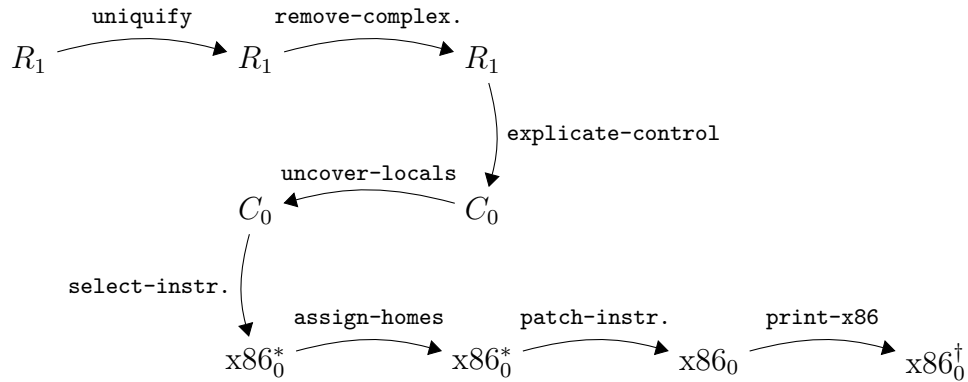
uniquify

remove-complex.

$R_1$ $R_1$ $R_1$

explicate-control

uncover-locals

$C_0$ $C_0$

select-instr.

assign-homes

patch-instr.

print-x86

$\text{x86}_0^*$ $\text{x86}_0^*$ $\text{x86}_0$ $\text{x86}_0^\dagger$